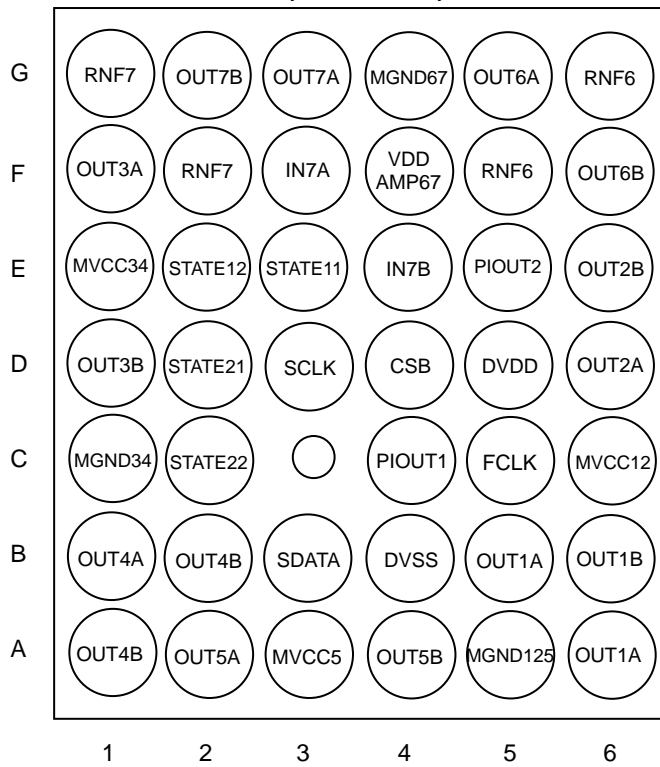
| | | | | | | |
|---|---|---|---|---|---|---|
| G | RNF7 | OUT7B | OUT7A | MGND67 | OUT6A | RNF6 |
| F | OUT3A | RNF7 | IN7A | VDD AMP67 | RNF6 | OUT6B |
| E | MVCC34 | STATE12 | STATE11 | IN7B | PIOUT2 | OUT2B |
| D | OUT3B | STATE21 | SCLK | CSB | DVDD | OUT2A |
| C | MGND34 | STATE22 | | PIOUT1 | FCLK | MVCC12 |
| B | OUT4A | OUT4B | SDATA | DVSS | OUT1A | OUT1B |
| A | OUT4B | OUT5A | MVCC5 | OUT5B | MGND125 | OUT1A |
| | 1 | 2 | 3 | 4 | 5 | 6 |